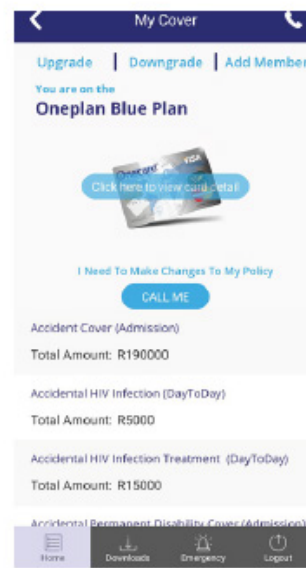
My Cover

Upgrade | Downgrade | Add Member

You are on the
Oneplan Blue Plan

VISA

Click here to view card detail

I Need To Make Changes To My Policy

CALL ME

Accident Cover (Admission)
Total Amount: R190000

Accidental HIV Infection (DayToDay)
Total Amount: R5000

Accidental HIV Infection Treatment (DayToDay)
Total Amount: R15000

Accidental Permanent Disability Cover (Admission)

Home
Downloads
Emergency
Logout